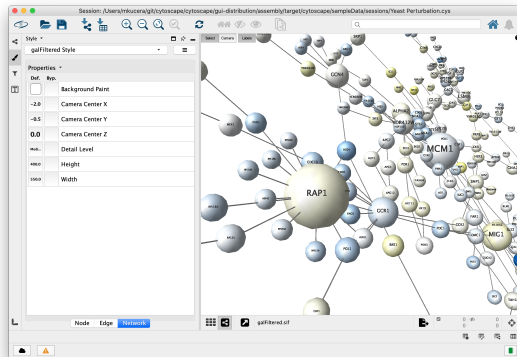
Session: /Users/mkucera/git/cytoscape/cytoscape/gui-distribution/assembly/target/cytoscape/sampleData/sessions/Yeast Perturbation.cys

Style

galFiltered Style

Properties

Def. | Byp.

Background Paint

-2.0 Camera Center X

-0.5 Camera Center Y

0.0 Camera Center Z

Detail Level

Height

Width

Node Edge Network

Select Camera Labels

GCN4

MCM1

RAP1

GCR1

MIG1

galFiltered.sif